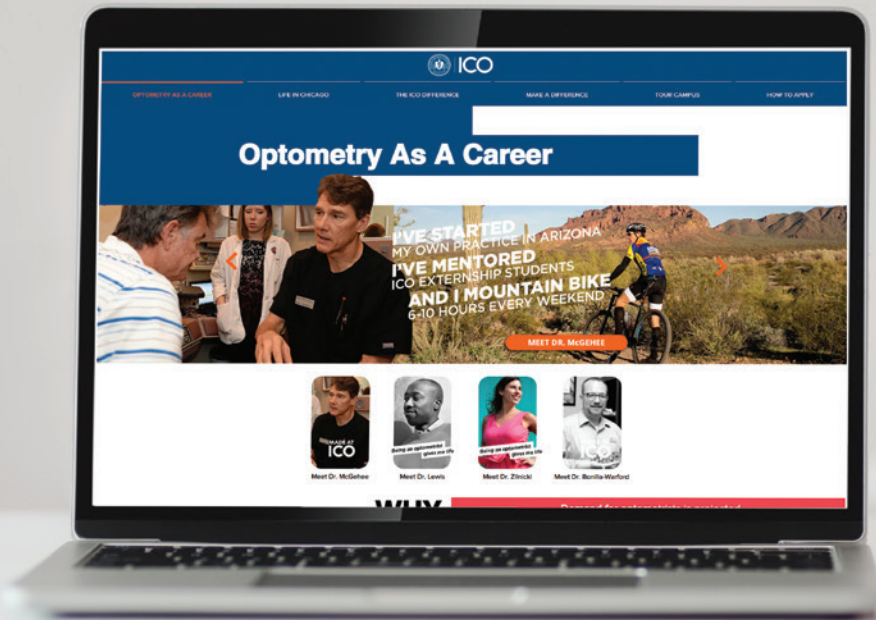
ICO

OPTOMETRY AS A CAREER LIFE IN CHICAGO THE ICO DIFFERENCE MAKE A DIFFERENCE TOUR CAMPUS HOW TO APPLY

Optometry As A Career

I'VE STARTED MY OWN PRACTICE IN ARIZONA I'VE MENTORED ICO EXTERNSHIP STUDENTS AND I MOUNTAIN BIKE 6-10 HOURS EVERY WEEKEND

MEET DR. McGEHEE

MADE AT ICO

Being an optometrist gives me life

Being an optometrist gives me life

Meet Dr. McGehee Meet Dr. Lewis Meet Dr. Zlnicki Meet Dr. Bonilla-Warford

WHY

Demand for optometrists is projected